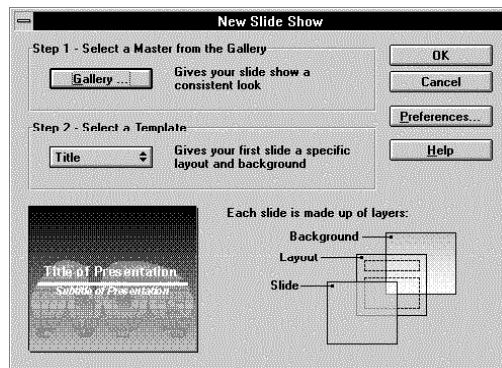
New Slide Show

Step 1 - Select a Master from the Gallery

Gallery ...

Gives your slide show a consistent look

OK

Cancel

Preferences...

Step 2 - Select a Template

Title

Gives your first slide a specific layout and background

Help

Title of Presentation

Subtitle of Presentation

Each slide is made up of layers:

Background

Layout

Slide